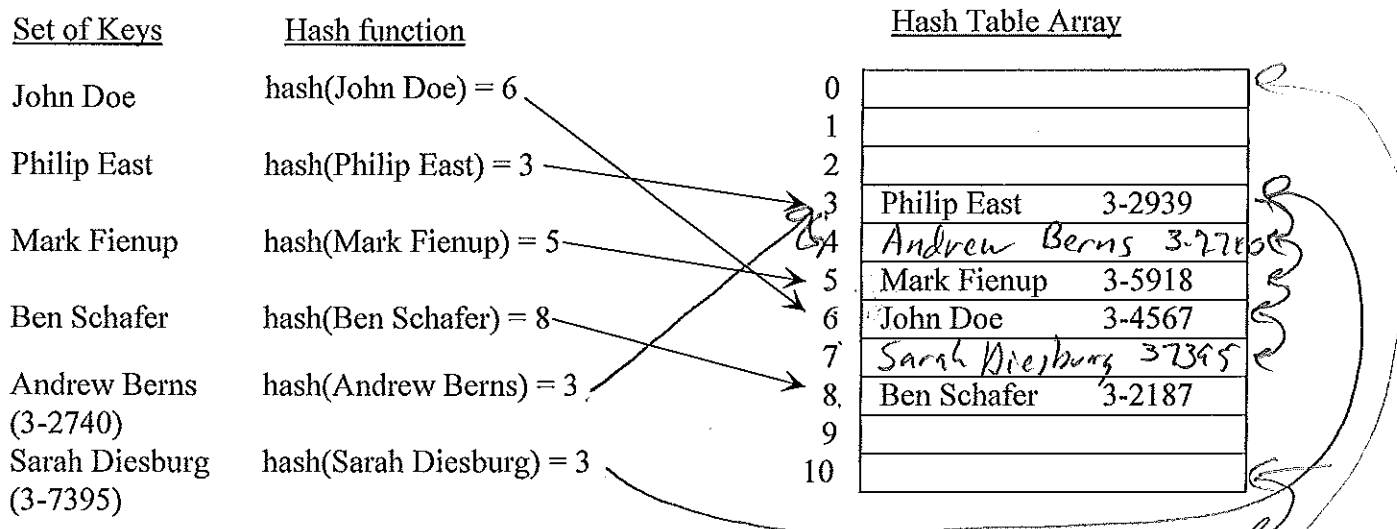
Set of Keys

Hash function

Hash Table Array

John Doe hash(John Doe) = 6

Philip East hash(Philip East) = 3

Mark Fienup hash(Mark Fienup) = 5

Ben Schafer hash(Ben Schafer) = 8

Andrew Berns (3-2740) hash(Andrew Berns) = 3

Sarah Diesburg (3-7395) hash(Sarah Diesburg) = 3

| | | |
|---|---|---|
| 0 | | |
| 1 | | |
| 2 | | |
| 3 | Philip East | 3-2939 |
| 4 | Andrew Berns | 3-2740 |
| 5 | Mark Fienup | 3-5918 |
| 6 | John Doe | 3-4567 |
| 7 | Sarah Diesburg | 3-7395 |
| 8 | Ben Schafer | 3-2187 |
| 9 | | |
| 10 | | |